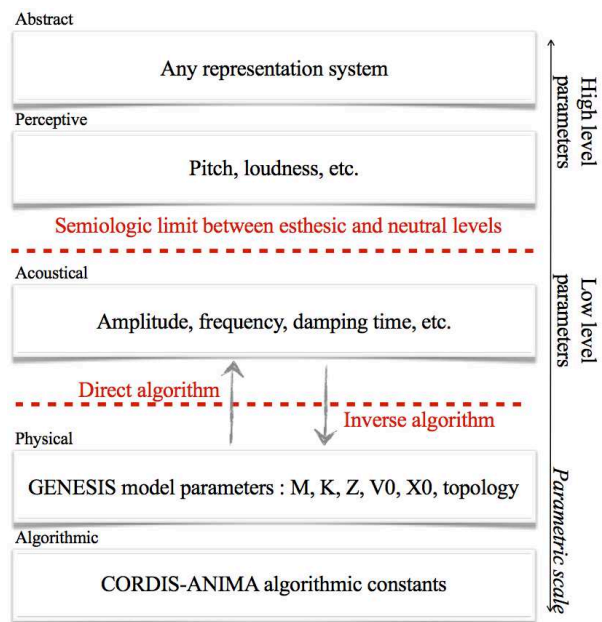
Abstract

Any representation system

Perceptive

Pitch, loudness, etc.

Semiologic limit between esthesic and neutral levels

Acoustical

Amplitude, frequency, damping time, etc.

Direct algorithm

Inverse algorithm

Physical

GENESIS model parameters : M, K, Z, V0, X0, topology

Algorithmic

CORDIS-ANIMA algorithmic constants

High level parameters

Low level parameters

Parametric scale